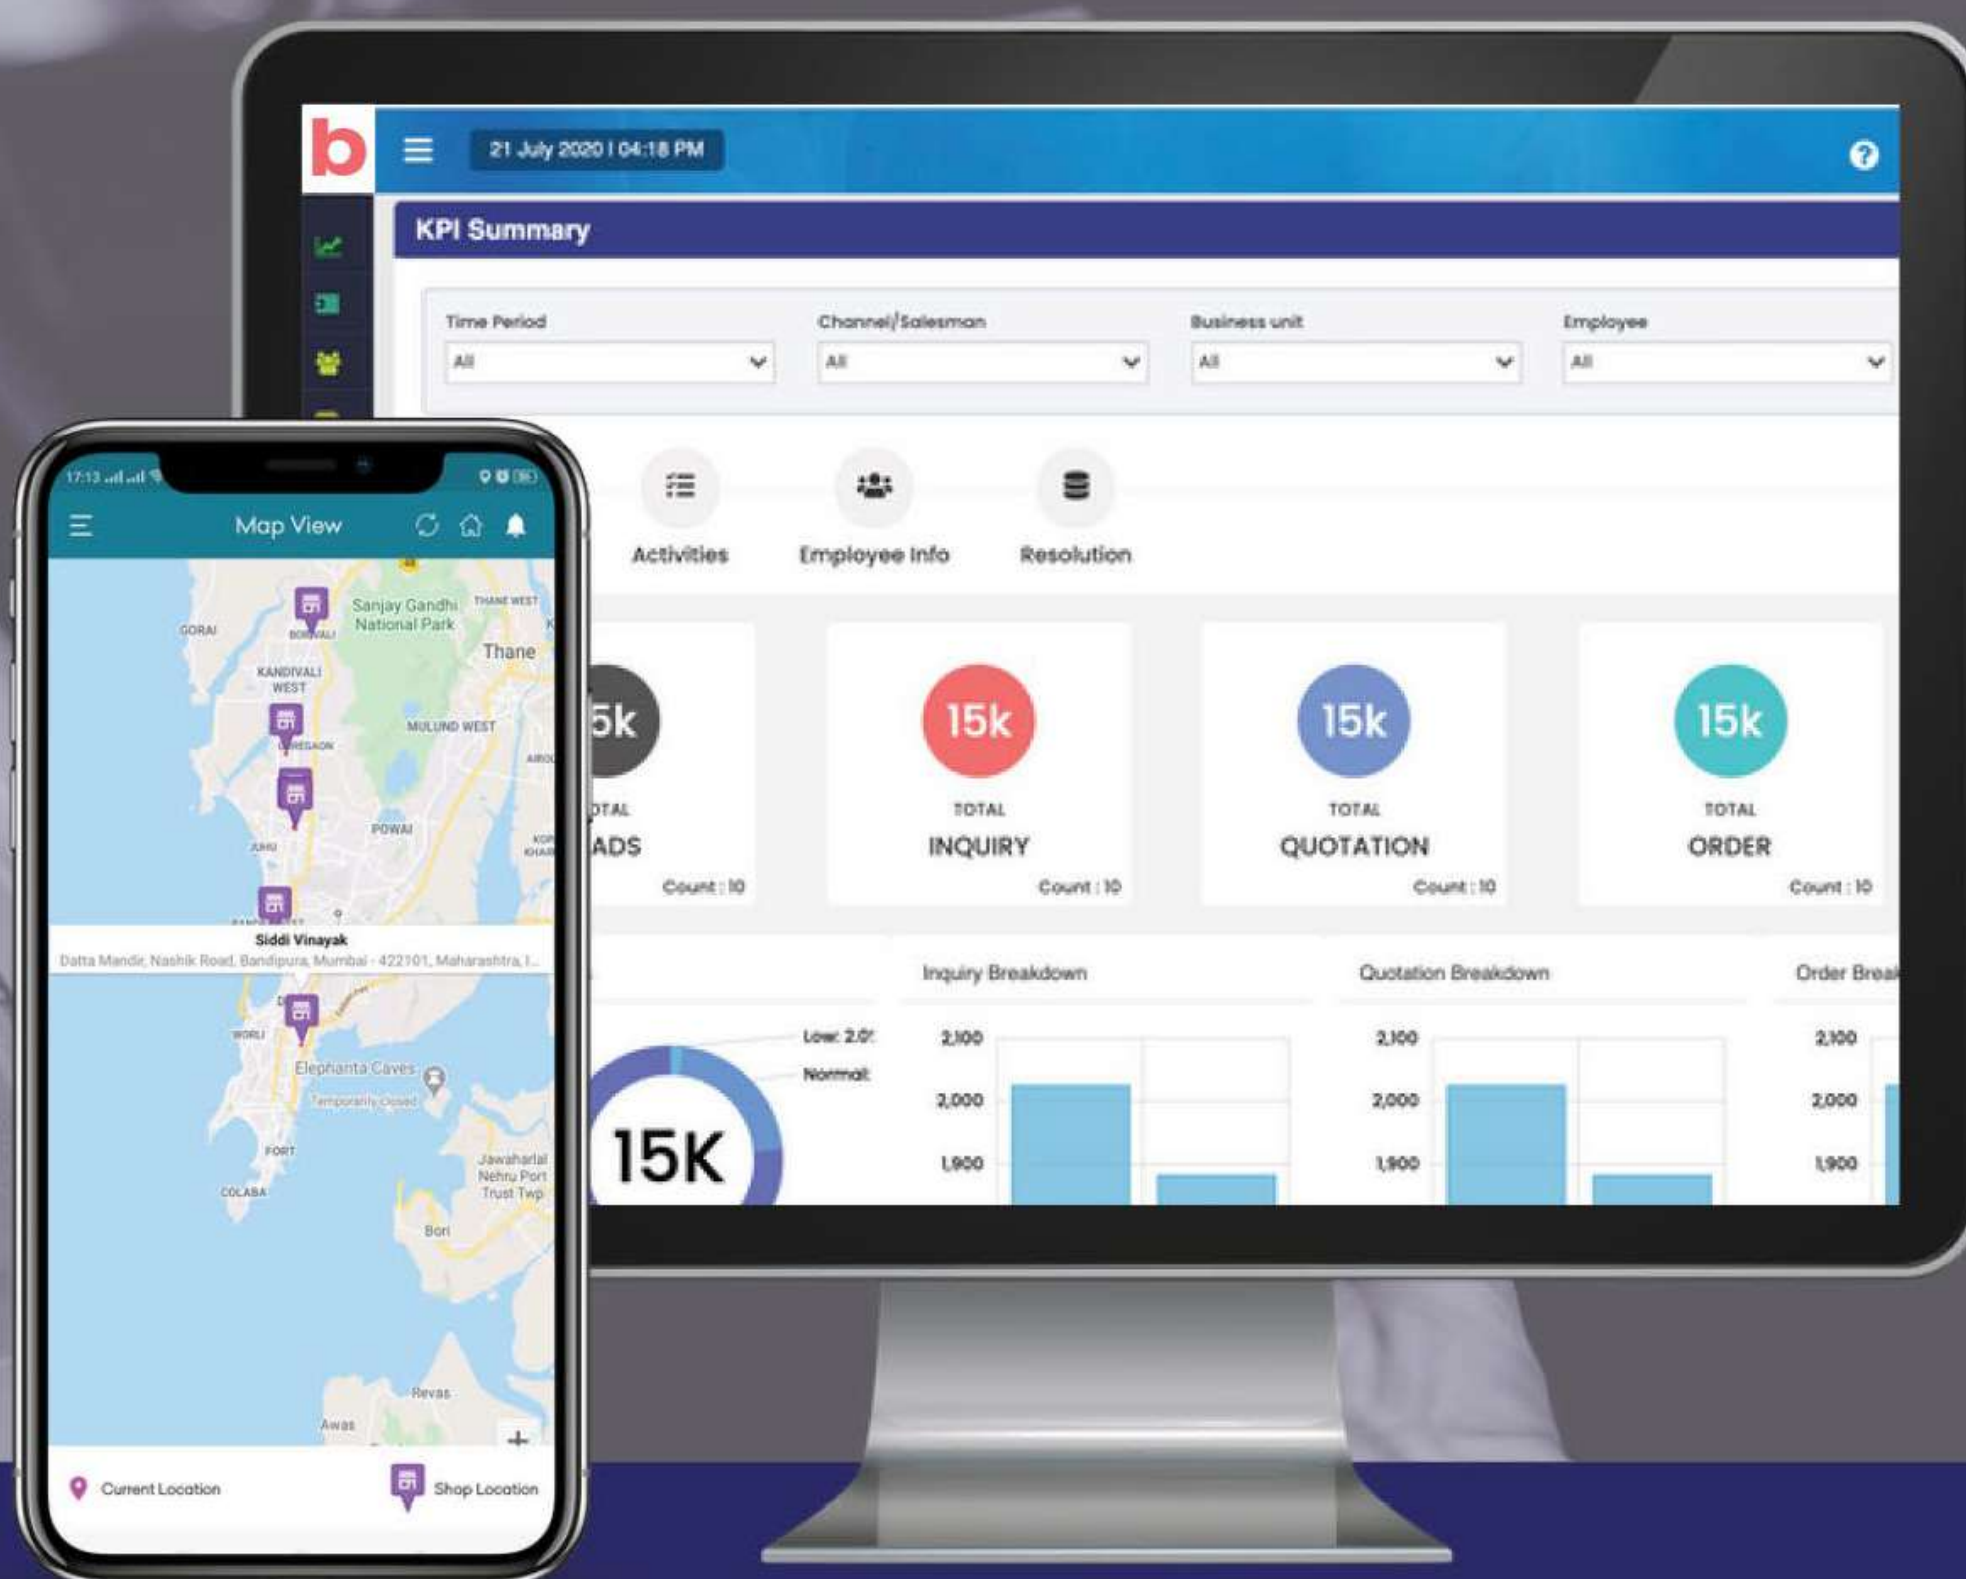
b

21 July 2020 | 04:18 PM

KPI Summary

Time Period
All

Channel/Salesman
All

Business unit
All

Employee
All

Activities

Employee Info

Resolution

5k
TAL
ADS
Count : 10

15k
TOTAL
INQUIRY
Count : 10

15k
TOTAL
QUOTATION
Count : 10

15k
TOTAL
ORDER
Count : 10

Low: 2.0
Normal
15K

Inquiry Breakdown
2,100
2,000
1,900

Quotation Breakdown
2,100
2,000
1,900

Order Brea
2,100
2,000
1,900

17:13

Map View

GORAI
Sanjay Gandhi National Park
THANE WEST
Thane
KANDIVALI WEST
MULUND WEST
POWAI
Siddi Vinayak
Datta Mandir, Nashik Road, Bandipura, Mumbai - 422101, Maharashtra, I...
WORLI
Elephanta Caves
Temporarily closed
FORT
COLABA
Jawaharlal Nehru Port Trust Twp
Bori
Revas
Awas

Current Location
Shop Location